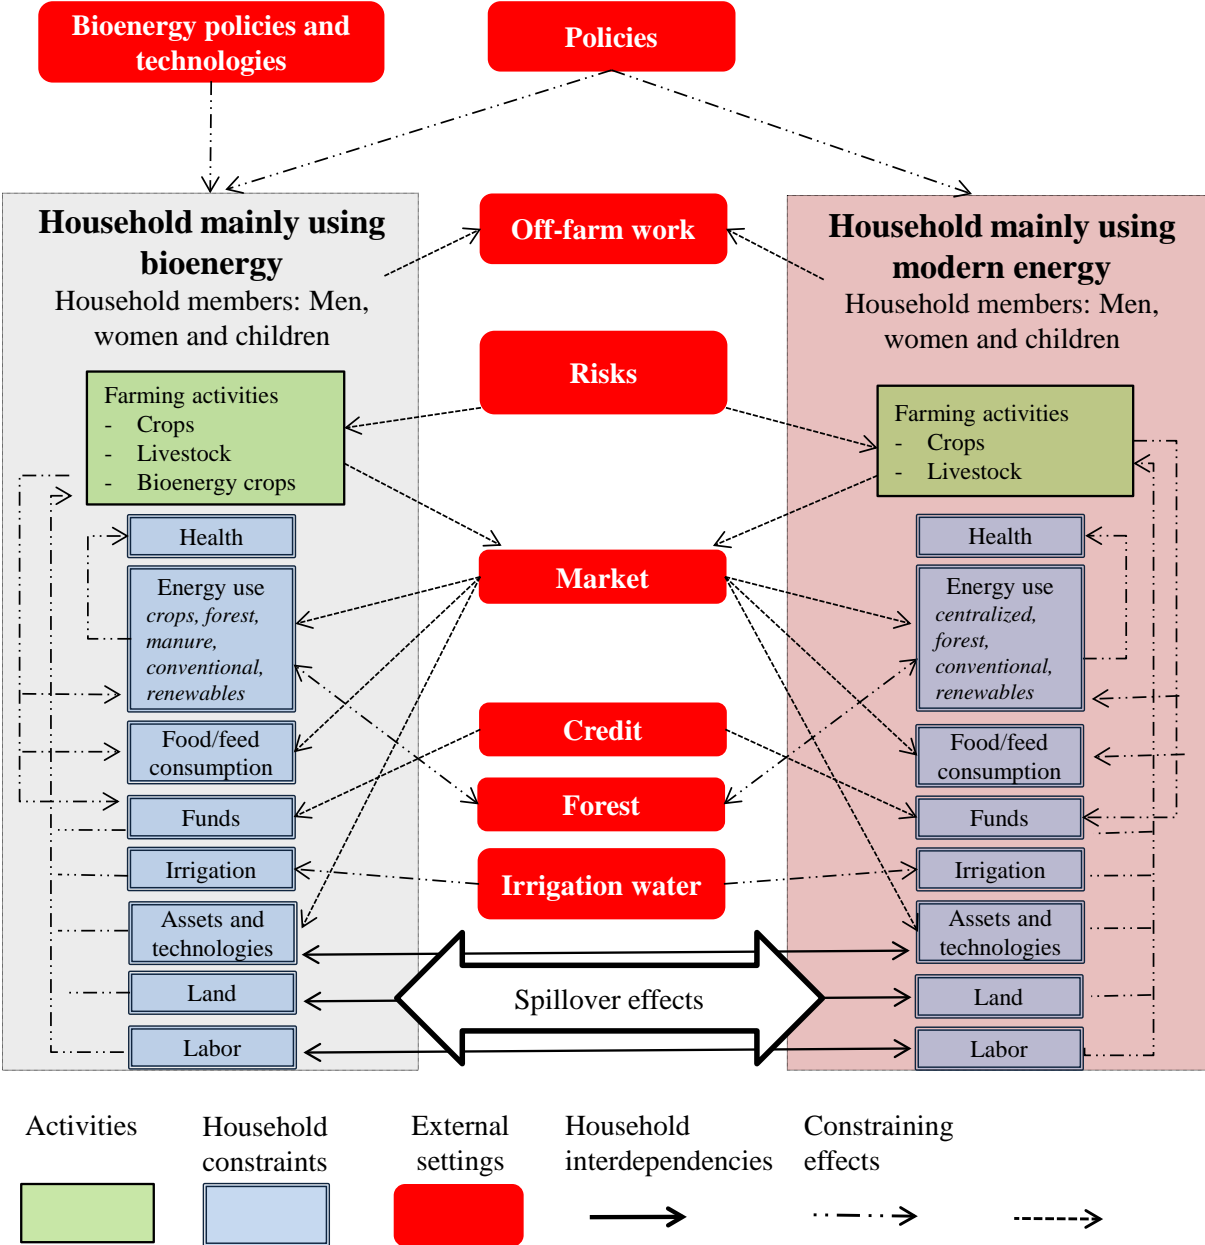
Bioenergy policies and technologies

Policies

Household mainly using bioenergy
Household members: Men, women and children

Farming activities
- Crops
- Livestock
- Bioenergy crops

Health

Energy use
crops, forest, manure, conventional, renewables

Food/feed consumption

Funds

Irrigation

Assets and technologies

Land

Labor

Off-farm work

Risks

Market

Credit

Forest

Irrigation water

Spillover effects

Household mainly using modern energy
Household members: Men, women and children

Farming activities
- Crops
- Livestock

Health

Energy use
centralized, forest, conventional, renewables

Food/feed consumption

Funds

Irrigation

Assets and technologies

Land

Labor

Activities

Household constraints

External settings

Household interdependencies

Constraining effects